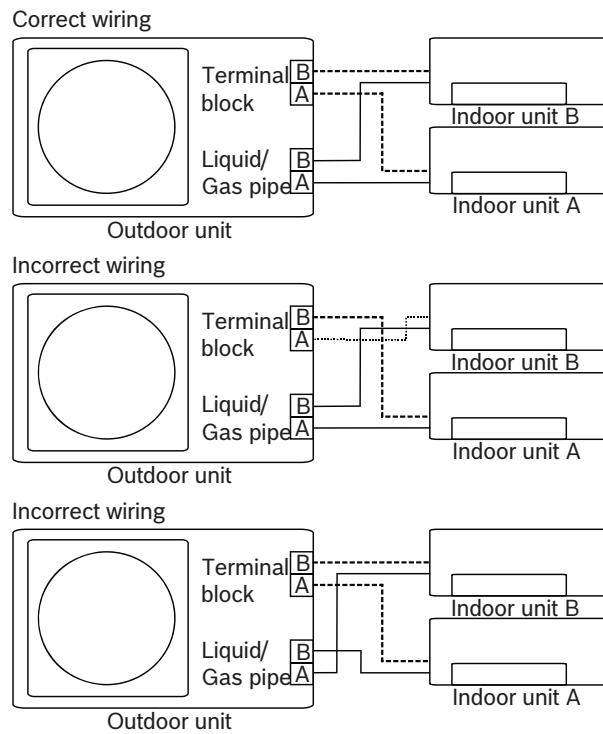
Correct wiring

Terminal block
B
A
Liquid/ Gas pipe
B
A
Indoor unit B
Indoor unit A
Outdoor unit

Incorrect wiring

Terminal block
B
A
Liquid/ Gas pipe
B
A
Indoor unit B
Indoor unit A
Outdoor unit

Incorrect wiring

Terminal block
B
A
Liquid/ Gas pipe
B
A
Indoor unit B
Indoor unit A
Outdoor unit